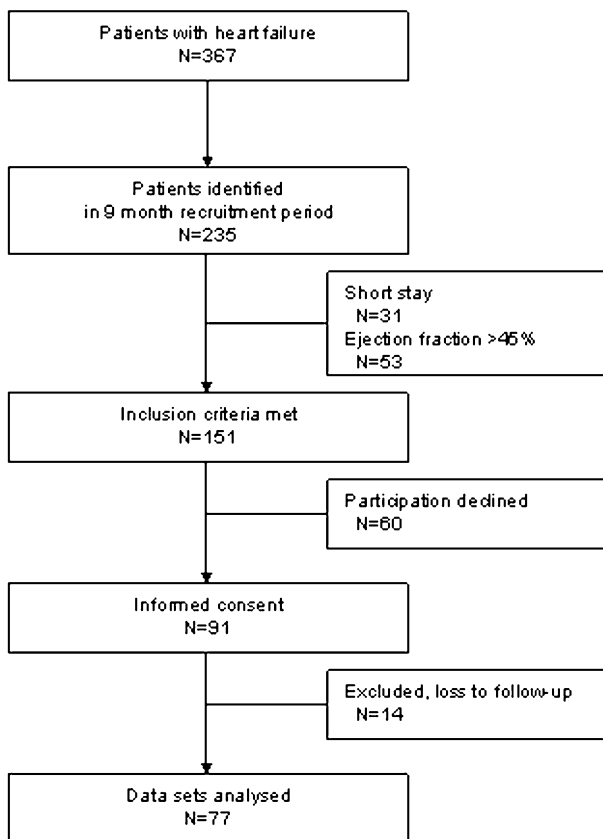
Patients with heart failure
N=367

Patients identified
in 9 month recruitment period
N=235

Short stay
N=31
Ejection fraction >45%
N=53

Inclusion criteria met
N=151

Participation declined
N=60

Informed consent
N=91

Excluded, loss to follow-up
N=14

Data sets analysed
N=77